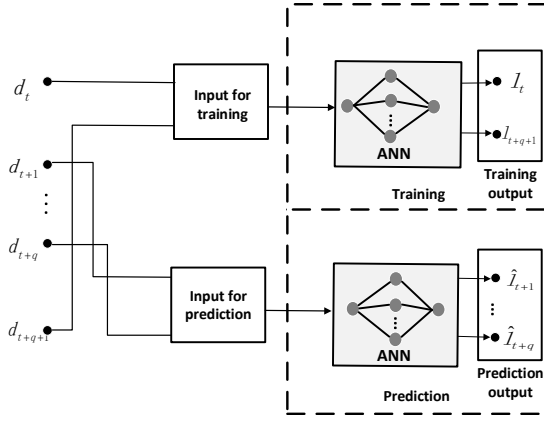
$d_t$

$d_{t+1}$

$\vdots$

$d_{t+q}$

$d_{t+q+1}$

Input for training

ANN

$I_t$

$I_{t+q+1}$

Training

Training output

Input for prediction

ANN

$\hat{I}_{t+1}$

$\vdots$

$\hat{I}_{t+q}$

Prediction

Prediction output